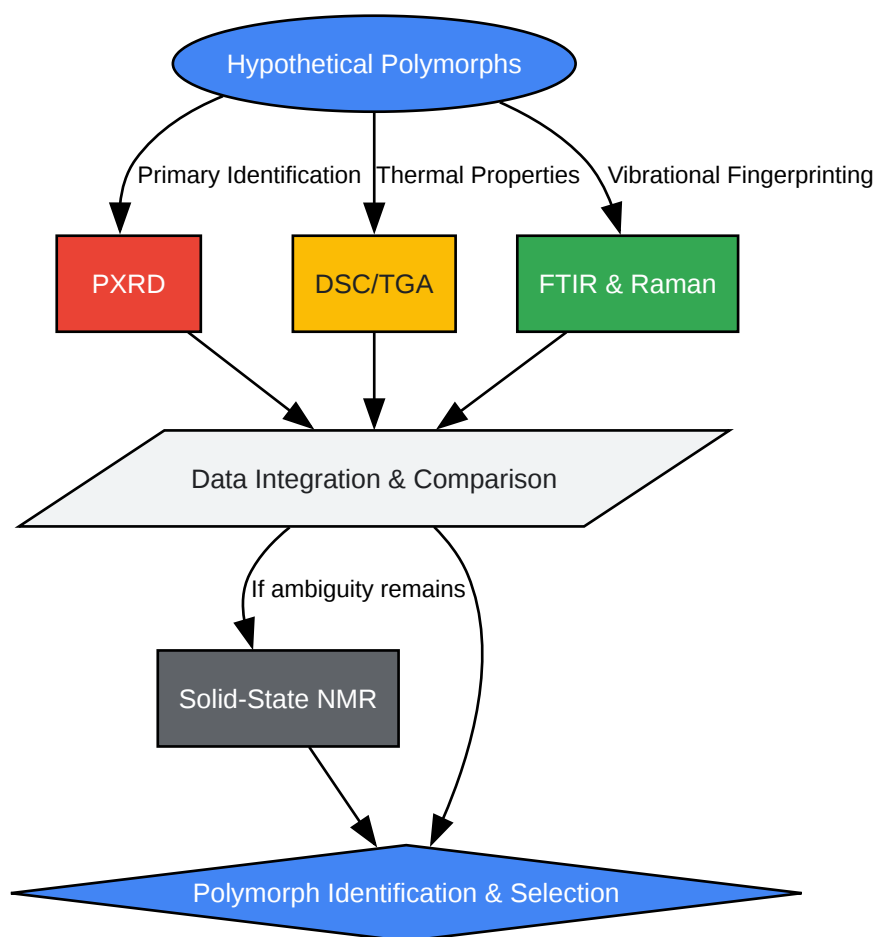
Hypothetical Polymorphs

Primary Identification

Thermal Properties

Vibrational Fingerprinting

PXRD

DSC/TGA

FTIR & Raman

Data Integration & Comparison

If ambiguity remains

Solid-State NMR

Polymorph Identification & Selection